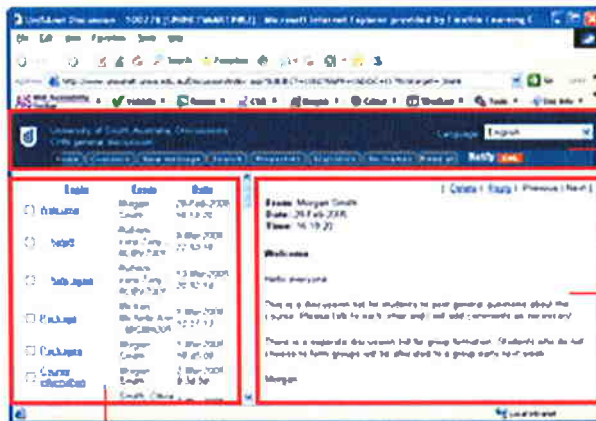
UniSAnet Discussion - 100278 [UNRESTRAINED] - Microsoft Internet Explorer provided by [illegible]

University of South Australia Discussions
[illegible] general discussion

Language English

Home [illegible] New message Search Properties Statistics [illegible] Read all

Notify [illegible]

| Topic | Users | Date |
|---|---|---|
| Welcome | Morgan Smith | 28 Feb 2008 16:19:20 |
| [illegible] | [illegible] | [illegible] |
| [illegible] | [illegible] | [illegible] |
| Packages | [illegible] | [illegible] |
| Packages | Morgan Smith | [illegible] |
| Course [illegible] | Morgan Smith | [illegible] |

| Delete | Reply | Previous | Next |

From: Morgan Smith
Date: 28 Feb 2008
Time: 16:19:20

Welcome

Hello everyone

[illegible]

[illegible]

Morgan

Local intranet